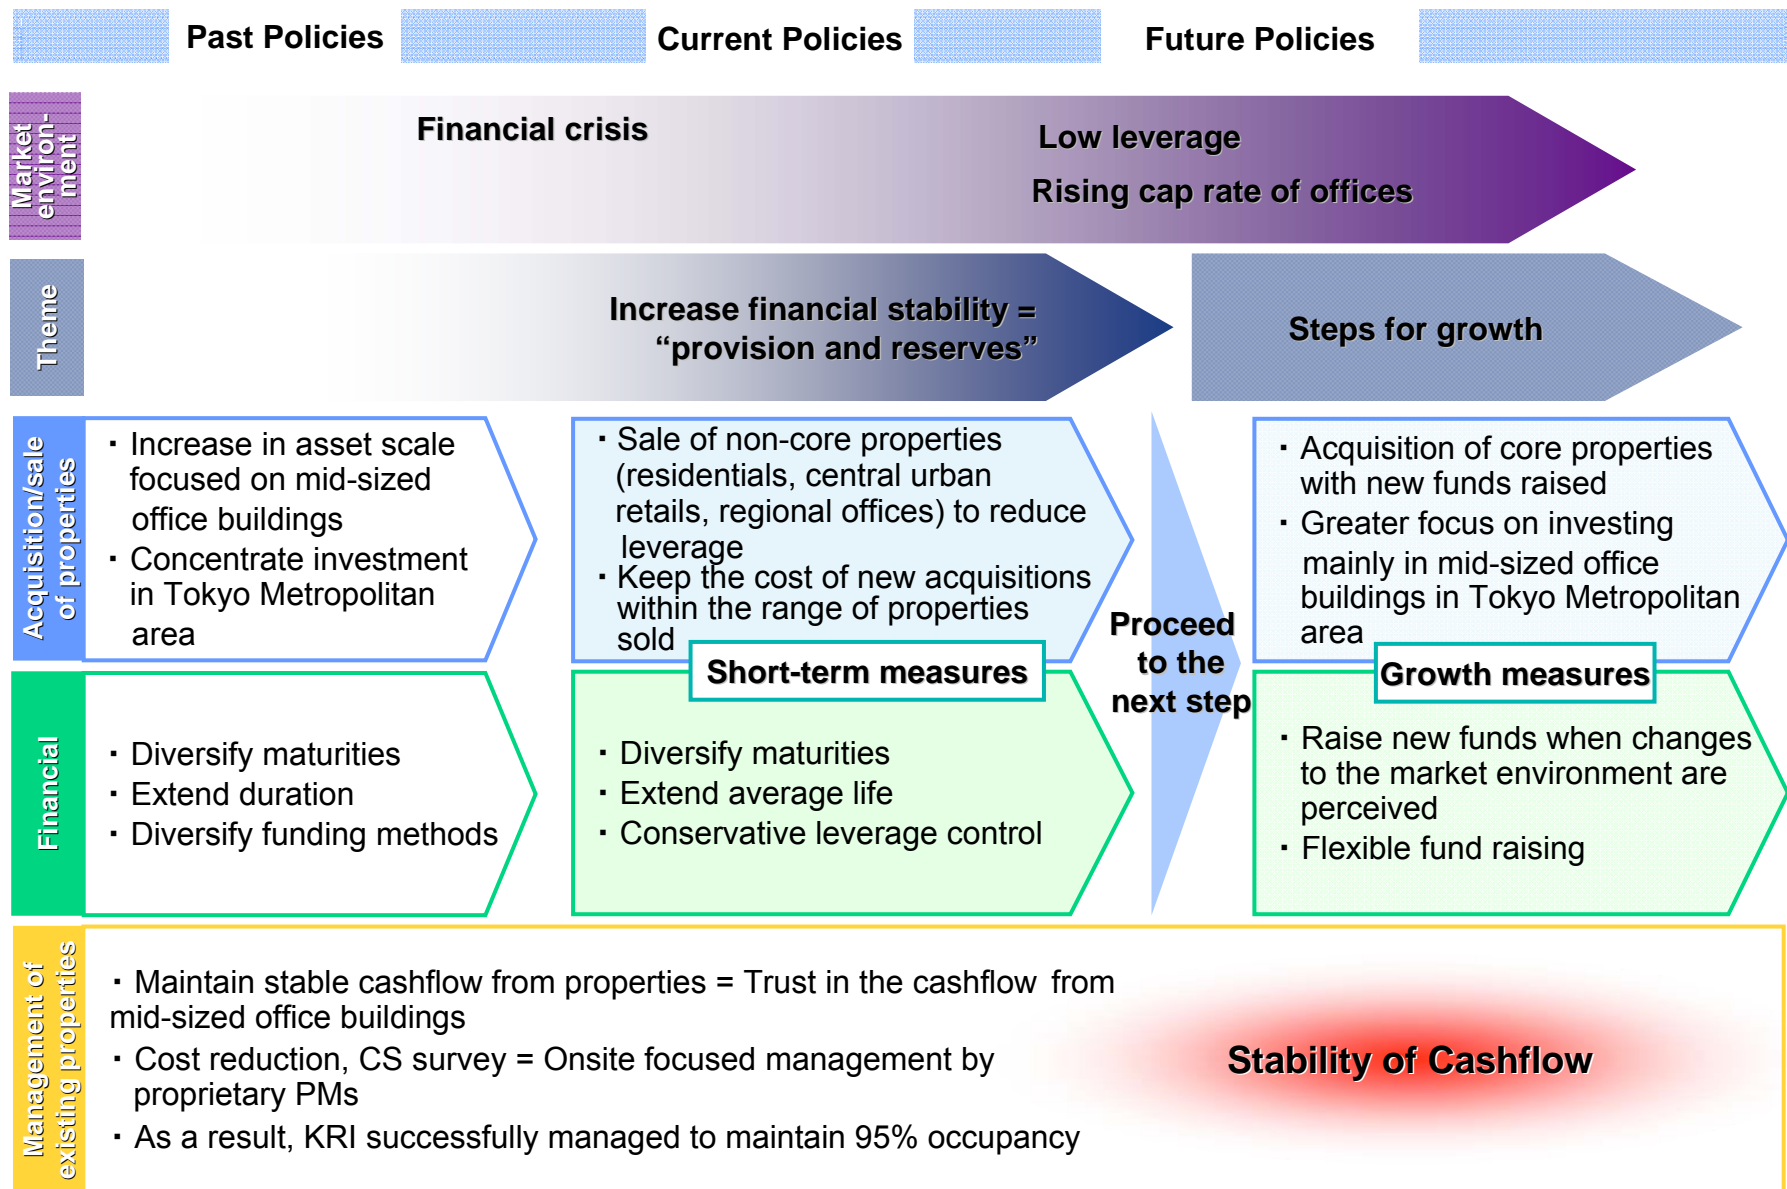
Past Policies

Current Policies

Future Policies

Market environment

Financial crisis

Low leverage

Rising cap rate of offices

Theme

Increase financial stability = "provision and reserves"

Steps for growth

Acquisition/sale of properties

・Increase in asset scale focused on mid-sized office buildings
・Concentrate investment in Tokyo Metropolitan area

・Sale of non-core properties (residentials, central urban retails, regional offices) to reduce leverage
・Keep the cost of new acquisitions within the range of properties sold

Short-term measures

Proceed to the next step

・Acquisition of core properties with new funds raised
・Greater focus on investing mainly in mid-sized office buildings in Tokyo Metropolitan area

Growth measures

Financial

・Diversify maturities
・Extend duration
・Diversify funding methods

・Diversify maturities
・Extend average life
・Conservative leverage control

・Raise new funds when changes to the market environment are perceived
・Flexible fund raising

Management of existing properties

・Maintain stable cashflow from properties = Trust in the cashflow from mid-sized office buildings
・Cost reduction, CS survey = Onsite focused management by proprietary PMs
・As a result, KRI successfully managed to maintain 95% occupancy

Stability of Cashflow